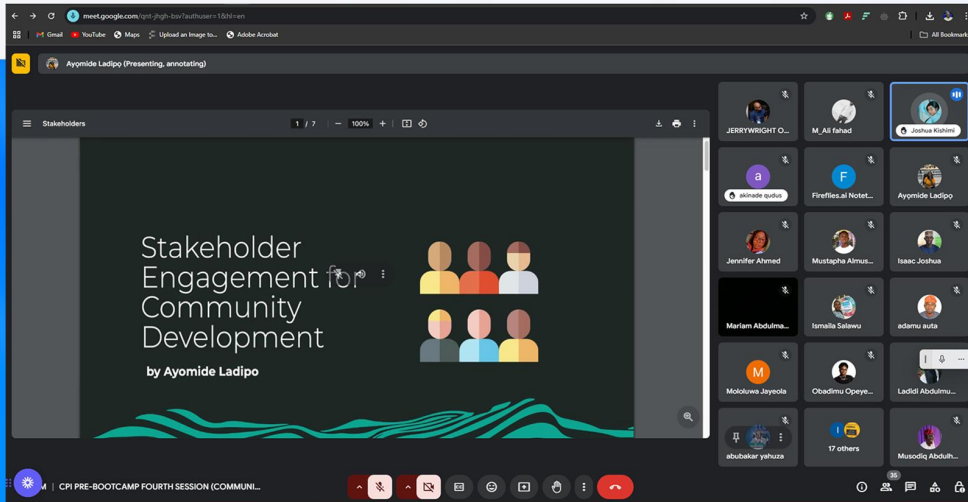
meet.google.com/qnt-jhgh-bsv?authuser=1&hl=en

Gmail YouTube Maps Upload an Image to... Adobe Acrobat All Bookmarks

Ayomide Ladipo (Presenting, annotating)

Stakeholders 1 / 7 100%

Stakeholder Engagement for Community Development

by Ayomide Ladipo

JERRYWRIGHT O...
M_Ali fahad
Joshua Kishimi
akinade qudus
Fireflies.ai Notet...
Ayomide Ladipo
Jennifer Ahmed
Mustapha Almus...
Isaac Joshua
Mariam Abdulma...
Ismaila Salawu
adamu auta
Mololuwa Jayeola
Obadimu Opeye...
Ladidi Abdulmu...
abubakar yahuza
17 others
Musodiq Abdulh...

M | CPI PRE-BOOTCAMP FOURTH SESSION (COMMUNI...

35